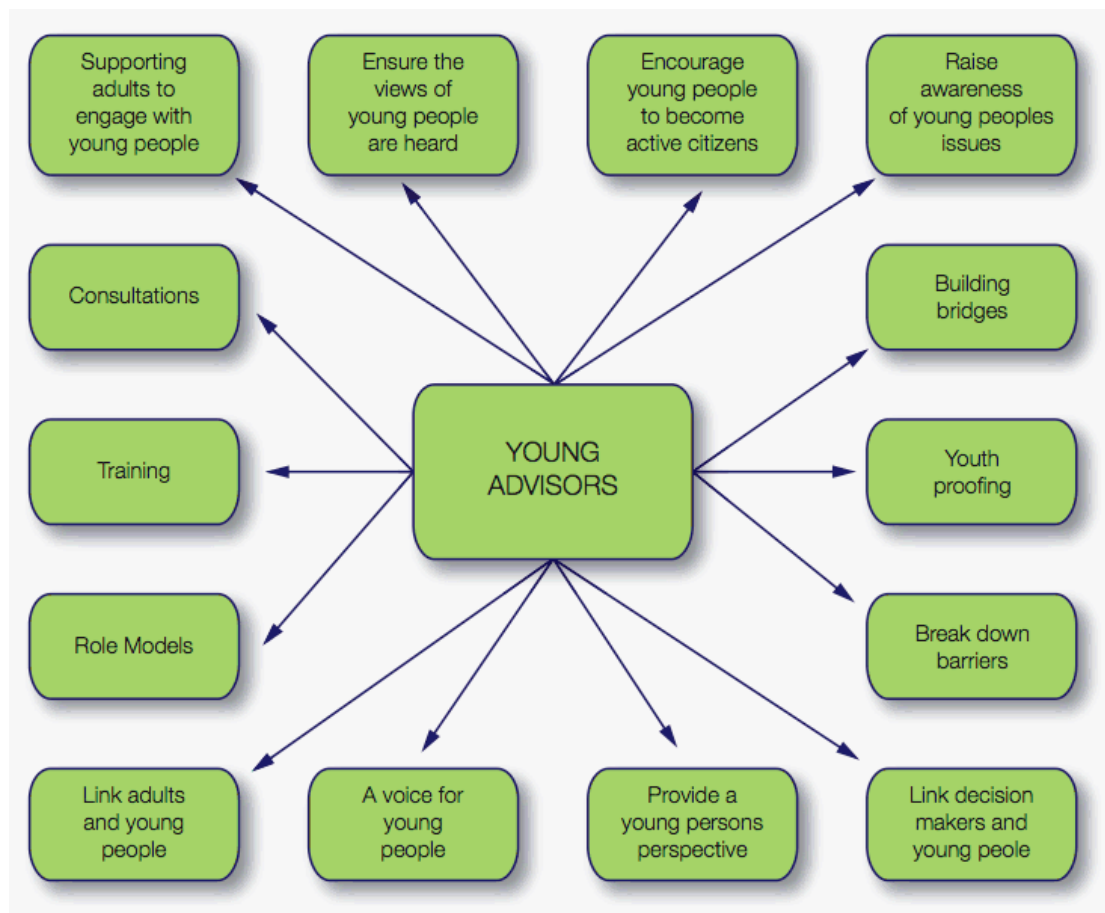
Supporting adults to engage with young people

Ensure the views of young people are heard

Encourage young people to become active citizens

Raise awareness of young peoples issues

Consultations

Building bridges

YOUNG ADVISORS

Training

Youth proofing

Role Models

Break down barriers

Link adults and young people

A voice for young people

Provide a young persons perspective

Link decision makers and young peole